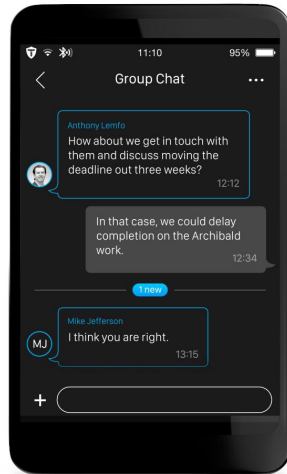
11:10

95%

<

Group Chat

...

Anthony Lemfo

How about we get in touch with them and discuss moving the deadline out three weeks?

12:12

In that case, we could delay completion on the Archibald work.

12:34

1 new

MJ

Mike Jefferson

I think you are right.

13:15

+